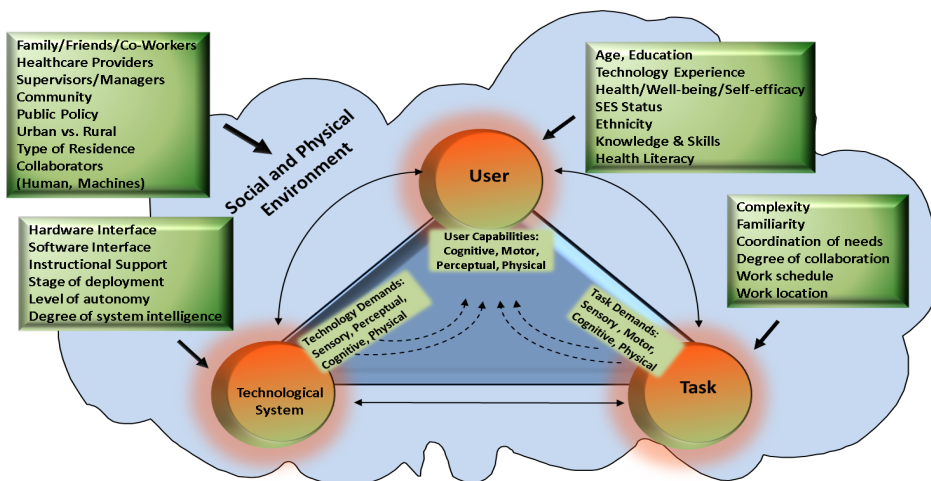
Family/Friends/Co-Workers
Healthcare Providers
Supervisors/Managers
Community
Public Policy
Urban vs. Rural
Type of Residence
Collaborators
(Human, Machines)

Social and Physical Environment

Age, Education
Technology Experience
Health/Well-being/Self-efficacy
SES Status
Ethnicity
Knowledge & Skills
Health Literacy

User

User Capabilities:
Cognitive, Motor, Perceptual, Physical

Hardware Interface
Software Interface
Instructional Support
Stage of deployment
Level of autonomy
Degree of system intelligence

Complexity
Familiarity
Coordination of needs
Degree of collaboration
Work schedule
Work location

Technology Demands:
Sensory, Perceptual, Cognitive, Physical

Task Demands:
Sensory, Motor, Cognitive, Physical

Technological System

Task